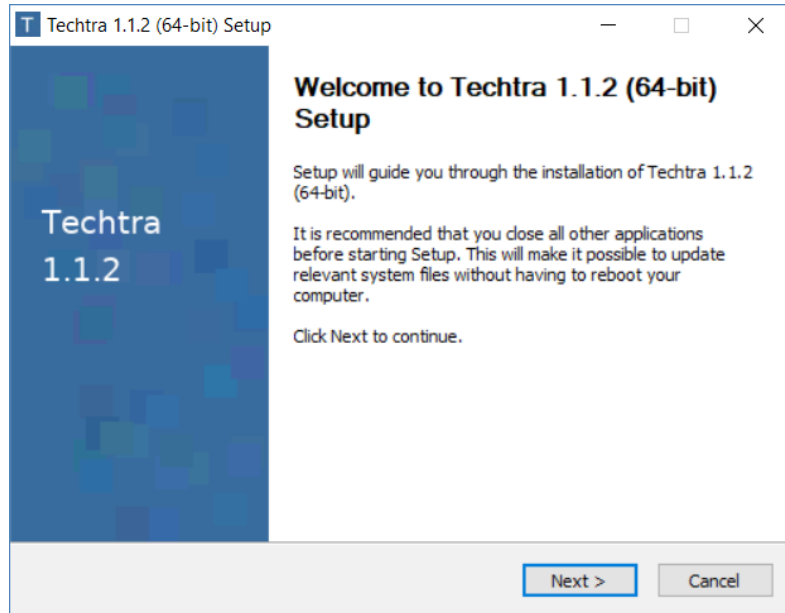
T Techtra 1.1.2 (64-bit) Setup

Techtra 1.1.2

Welcome to Techtra 1.1.2 (64-bit) Setup

Setup will guide you through the installation of Techtra 1.1.2 (64-bit).

It is recommended that you close all other applications before starting Setup. This will make it possible to update relevant system files without having to reboot your computer.

Click Next to continue.

Next >

Cancel